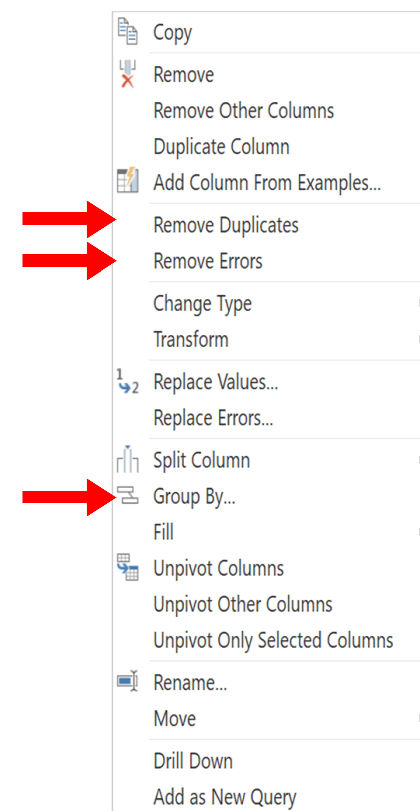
Copy
Remove
Remove Other Columns
Duplicate Column
Add Column From Examples...
Remove Duplicates
Remove Errors
Change Type
Transform
Replace Values...
Replace Errors...
Split Column
Group By...
Fill
Unpivot Columns
Unpivot Other Columns
Unpivot Only Selected Columns
Rename...
Move
Drill Down
Add as New Query